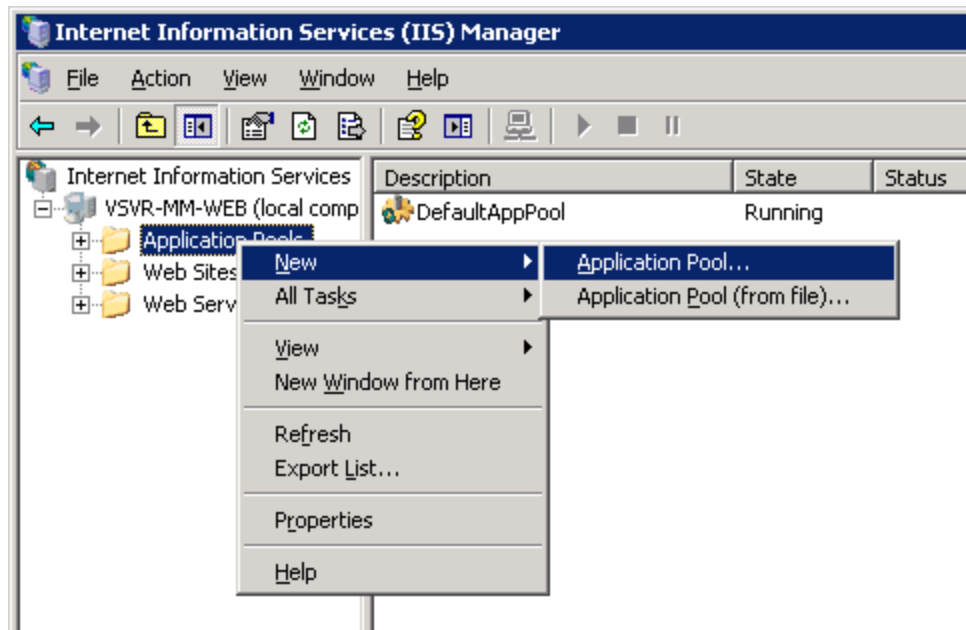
Internet Information Services (IIS) Manager

File Action View Window Help

Internet Information Services
VSVR-MM-WEB (local comp
Application Pools
Web Sites
Web Serv

Description | State | Status
DefaultAppPool | Running |

New
All Tasks

View
New Window from Here

Refresh
Export List...

Properties

Help

Application Pool...
Application Pool (from file)...